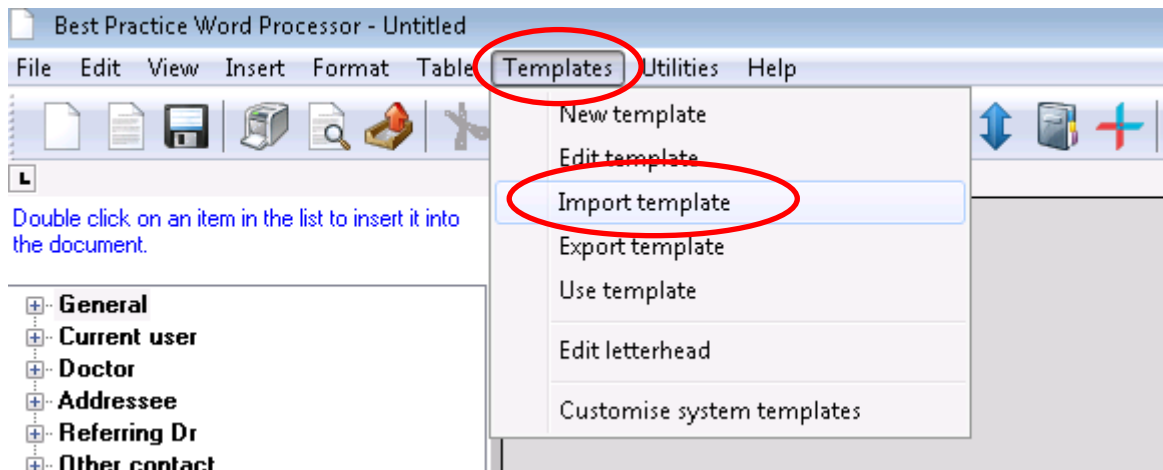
Best Practice Word Processor - Untitled

File Edit View Insert Format Table Templates Utilities Help

New template
Edit template
Import template
Export template
Use template
Edit letterhead
Customise system templates

L

Double click on an item in the list to insert it into the document.

General
Current user
Doctor
Addressee
Referring Dr
Other contact